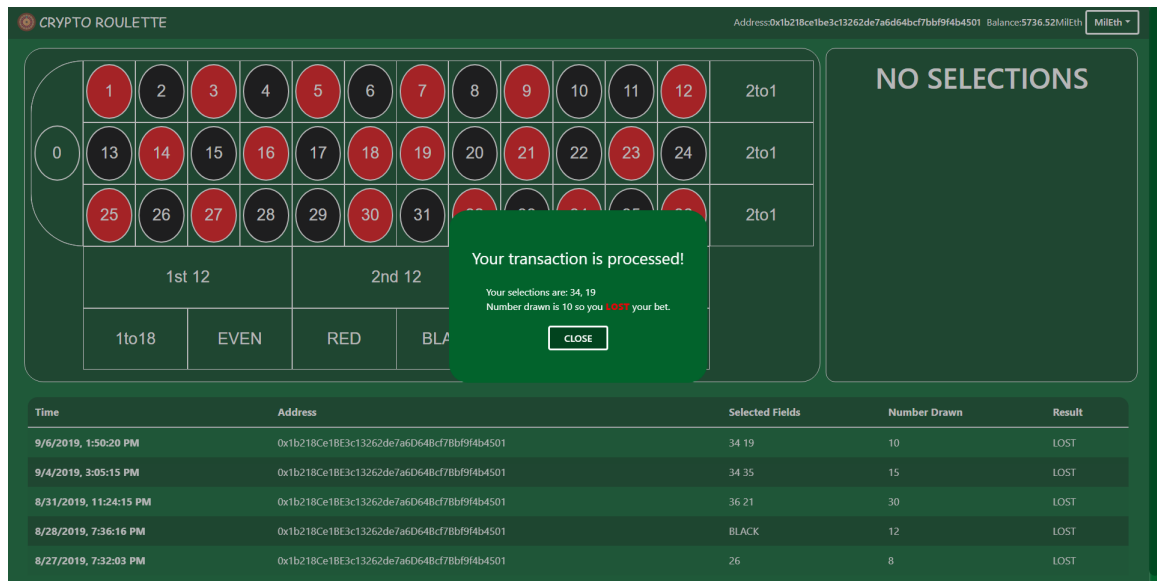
CRYPTO ROULETTE

Address:0x1b218ce1be3c13262de7a6d64bcf7bbf9f4b4501 Balance:5736.52MilEth MilEth

0

| 1 | 2 | 3 | 4 | 5 | 6 | 7 | 8 | 9 | 10 | 11 | 12 | 2to1 |
|---|---|---|---|---|---|---|---|---|---|---|---|---|
| 13 | 14 | 15 | 16 | 17 | 18 | 19 | 20 | 21 | 22 | 23 | 24 | 2to1 |
| 25 | 26 | 27 | 28 | 29 | 30 | 31 | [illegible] | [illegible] | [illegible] | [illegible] | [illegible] | 2to1 |

1st 12 2nd 12

1to18 EVEN RED BLA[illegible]

NO SELECTIONS

Your transaction is processed!

Your selections are: 34, 19
Number drawn is 10 so you LOST your bet.

CLOSE

| Time | Address | Selected Fields | Number Drawn | Result |
|---|---|---|---|---|
| 9/6/2019, 1:50:20 PM | 0x1b218Ce1BE3c13262de7a6D64Bcf7Bbf9f4b4501 | 34 19 | 10 | LOST |
| 9/4/2019, 3:05:15 PM | 0x1b218Ce1BE3c13262de7a6D64Bcf7Bbf9f4b4501 | 34 35 | 15 | LOST |
| 8/31/2019, 11:24:15 PM | 0x1b218Ce1BE3c13262de7a6D64Bcf7Bbf9f4b4501 | 36 21 | 30 | LOST |
| 8/28/2019, 7:36:16 PM | 0x1b218Ce1BE3c13262de7a6D64Bcf7Bbf9f4b4501 | BLACK | 12 | LOST |
| 8/27/2019, 7:32:03 PM | 0x1b218Ce1BE3c13262de7a6D64Bcf7Bbf9f4b4501 | 26 | 8 | LOST |